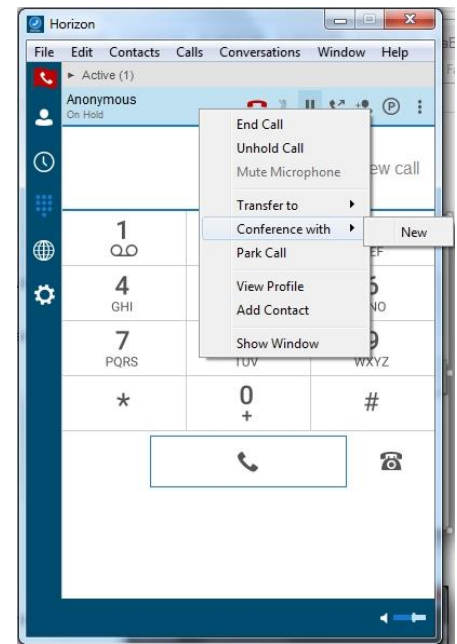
Horizon

File Edit Contacts Calls Conversations Window Help

Active (1)

Anonymous
On Hold

ew call

End Call
Unhold Call
Mute Microphone
Transfer to
Conference with
Park Call
View Profile
Add Contact
Show Window

New

1
4
GHI
7
PQRS
*
0
+
#
EF
5
NO
9
WXYZ
TUV